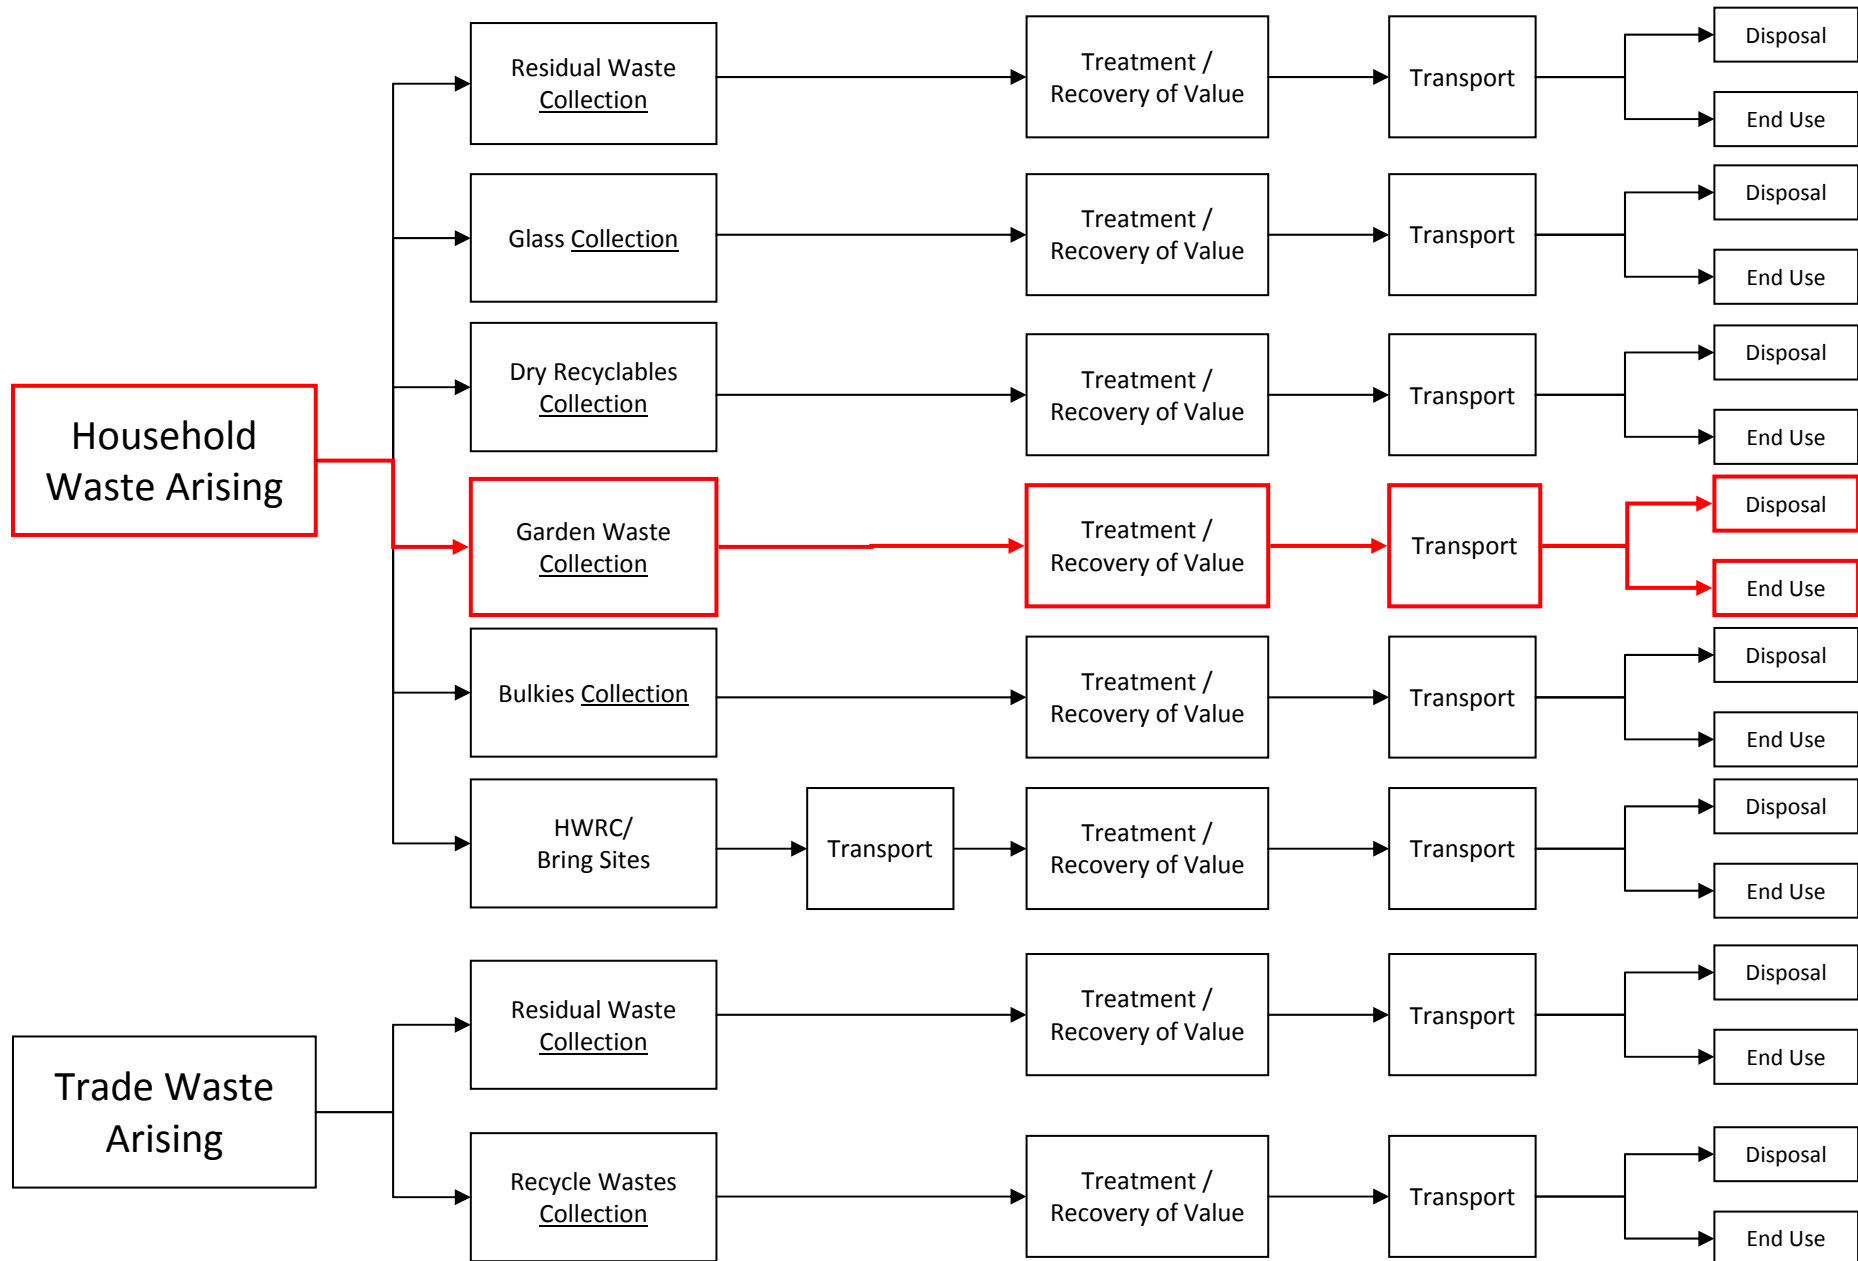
Household Waste Arising

Residual Waste Collection

Treatment / Recovery of Value

Transport

Disposal

End Use

Glass Collection

Treatment / Recovery of Value

Transport

Disposal

End Use

Dry Recyclables Collection

Treatment / Recovery of Value

Transport

Disposal

End Use

Garden Waste Collection

Treatment / Recovery of Value

Transport

Disposal

End Use

Bulkies Collection

Treatment / Recovery of Value

Transport

Disposal

End Use

HWRC/ Bring Sites

Transport

Treatment / Recovery of Value

Transport

Disposal

End Use

Trade Waste Arising

Residual Waste Collection

Treatment / Recovery of Value

Transport

Disposal

End Use

Recycle Wastes Collection

Treatment / Recovery of Value

Transport

Disposal

End Use